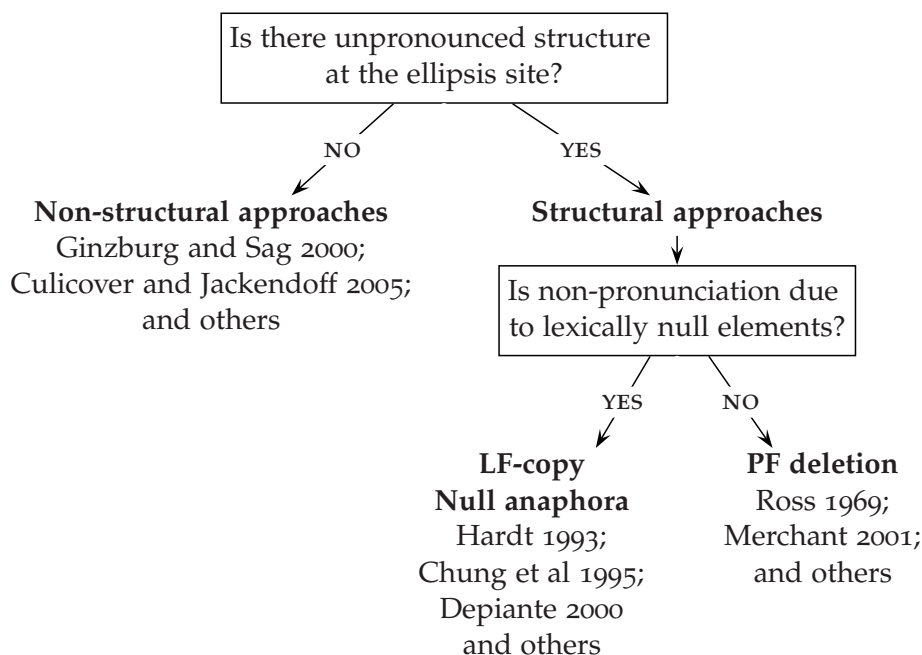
Is there unpronounced structure at the ellipsis site?

NO

YES

**Non-structural approaches**
Ginzburg and Sag 2000;
Culicover and Jackendoff 2005;
and others

**Structural approaches**

Is non-pronunciation due to lexically null elements?

YES

NO

**LF-copy**
**Null anaphora**
Hardt 1993;
Chung et al 1995;
Depiante 2000
and others

**PF deletion**
Ross 1969;
Merchant 2001;
and others